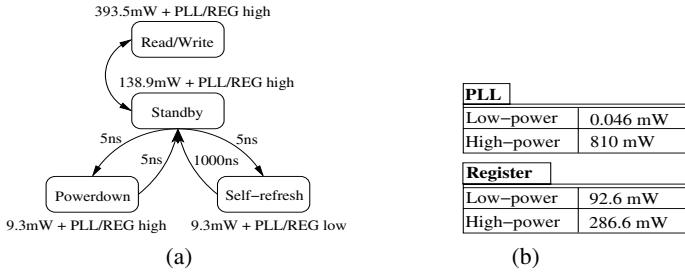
393.5mW + PLL/REG high

Read/Write

138.9mW + PLL/REG high

Standby

5ns

5ns

1000ns

5ns

Powerdown

Self−refresh

9.3mW + PLL/REG high

9.3mW + PLL/REG low

(a)

| PLL | |
|---|---|
| Low−power | 0.046 mW |
| High−power | 810 mW |

| Register | |
|---|---|
| Low−power | 92.6 mW |
| High−power | 286.6 mW |

(b)